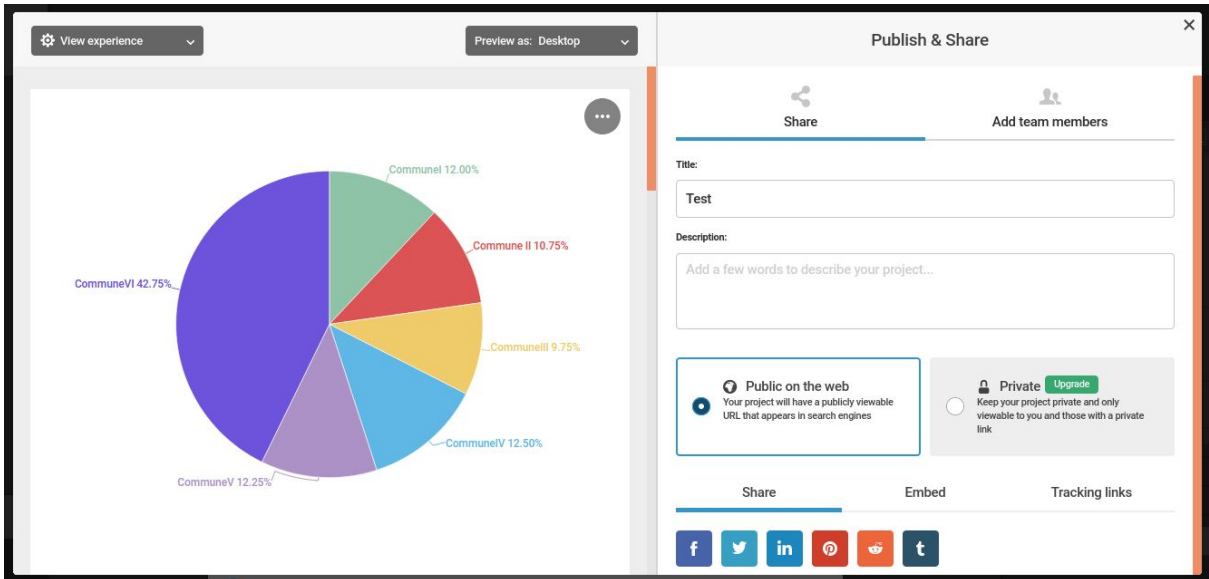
View experience

Preview as: Desktop

CommuneI 12.00%

Commune II 10.75%

CommuneIII 9.75%

CommuneIV 12.50%

CommuneV 12.25%

CommuneVI 42.75%

Publish & Share

×

Share

Add team members

Title:

Test

Description:

Add a few words to describe your project...

Public on the web
Your project will have a publicly viewable URL that appears in search engines

Private Upgrade
Keep your project private and only viewable to you and those with a private link

Share

Embed

Tracking links

f

in

t